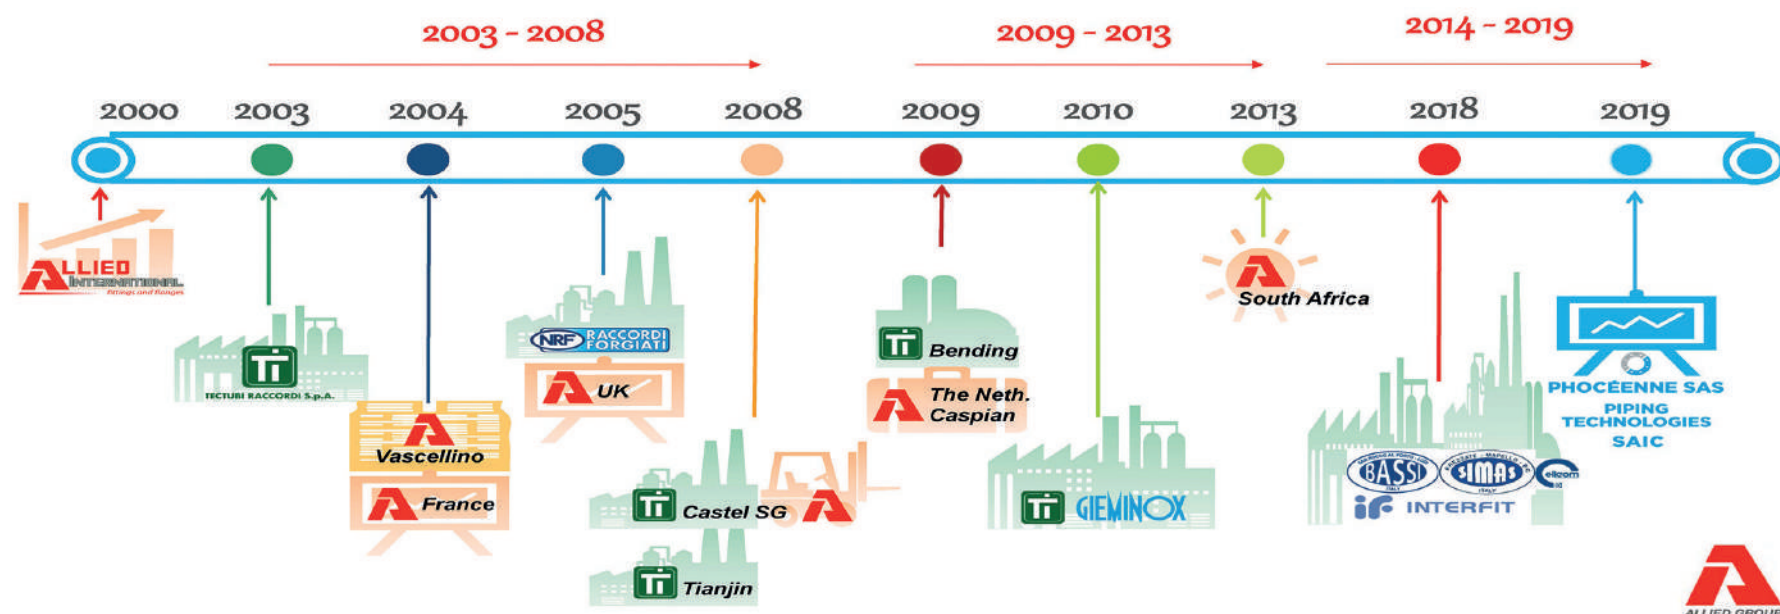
2003 - 2008

2009 - 2013

2014 - 2019

2000

2003

2004

2005

2008

2009

2010

2013

2018

2019

ALLIED INTERNATIONAL
Fittings and flanges

TECTUBI RACCORDI S.p.A.

Vascellino

France

NRF RACCORDI FORGIATI

UK

Castel SG

Tianjin

Bending

The Neth.
Caspian

GIEMINOX

South Africa

BASSI

SIMAS

INTERFIT

PHOCÉENNE SAS

PIPING TECHNOLOGIES

SAIC

ALLIED GROUP